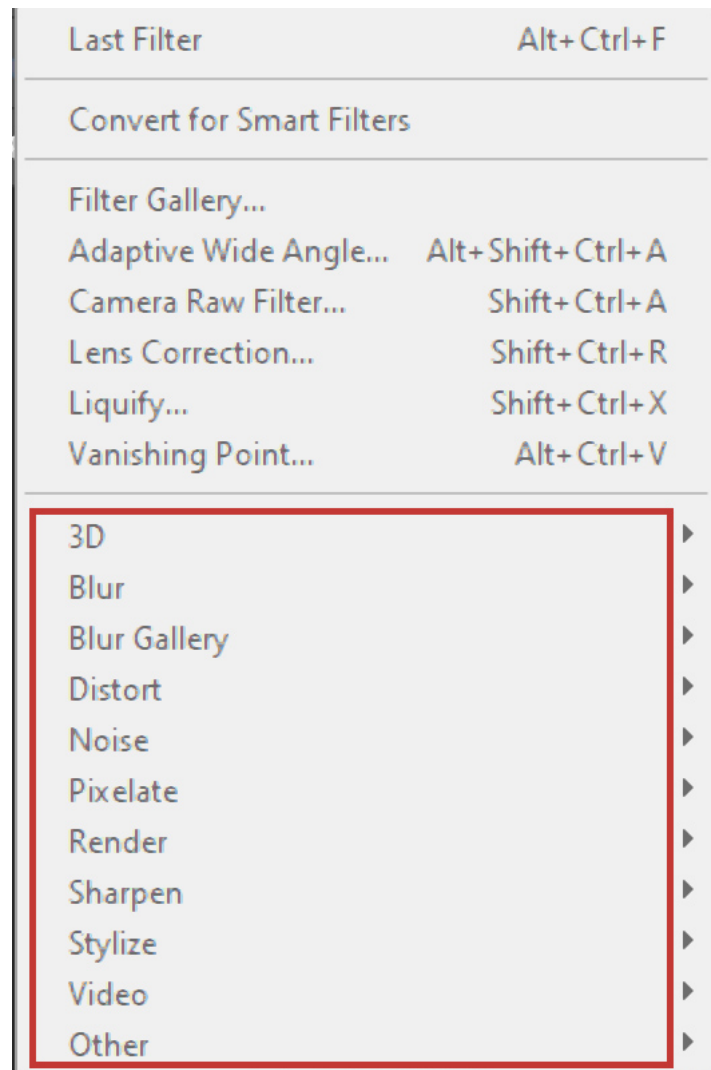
Last Filter Alt+Ctrl+F

Convert for Smart Filters

Filter Gallery...
Adaptive Wide Angle... Alt+Shift+Ctrl+A
Camera Raw Filter... Shift+Ctrl+A
Lens Correction... Shift+Ctrl+R
Liquify... Shift+Ctrl+X
Vanishing Point... Alt+Ctrl+V

3D
Blur
Blur Gallery
Distort
Noise
Pixelate
Render
Sharpen
Stylize
Video
Other